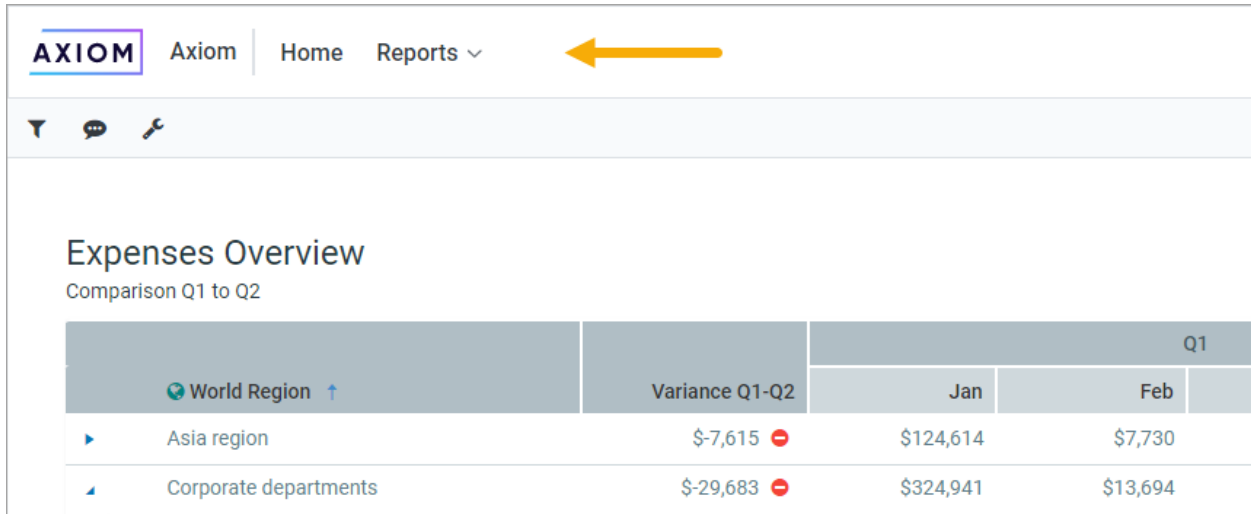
AXIOM Axiom Home Reports

Expenses Overview
Comparison Q1 to Q2

| World Region | Variance Q1-Q2 | Q1 Jan | Q1 Feb |
|---|---|---|---|
| Asia region | $-7,615 | $124,614 | $7,730 |
| Corporate departments | $-29,683 | $324,941 | $13,694 |